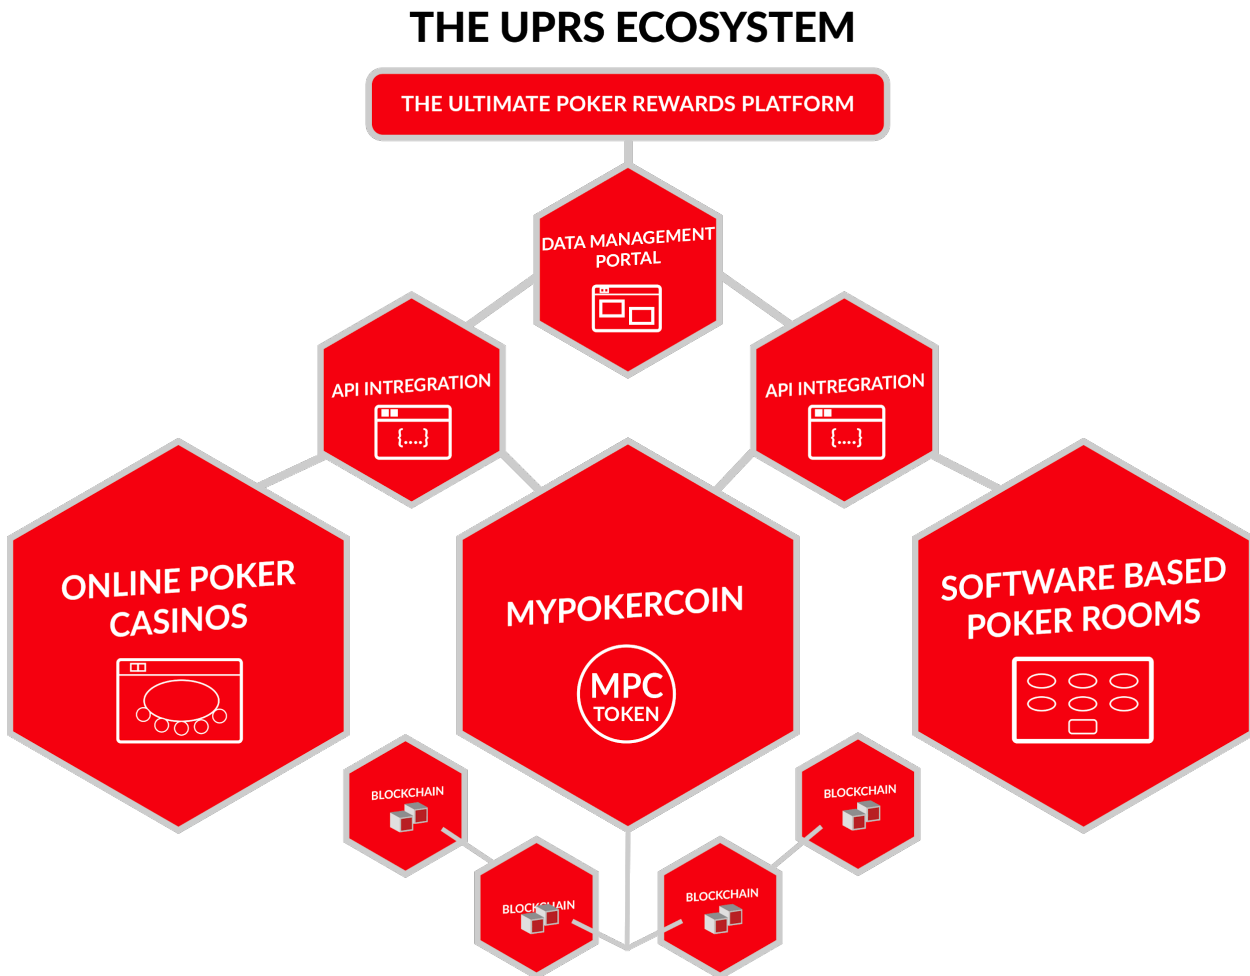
THE UPRS ECOSYSTEM

THE ULTIMATE POKER REWARDS PLATFORM

DATA MANAGEMENT PORTAL

API INTREGRATION
{....}

API INTREGRATION
{....}

ONLINE POKER CASINOS

MYPOKERCOIN

MPC
TOKEN

SOFTWARE BASED POKER ROOMS

BLOCKCHAIN

BLOCKCHAIN

BLOCKCHAIN

BLOCKCHAIN